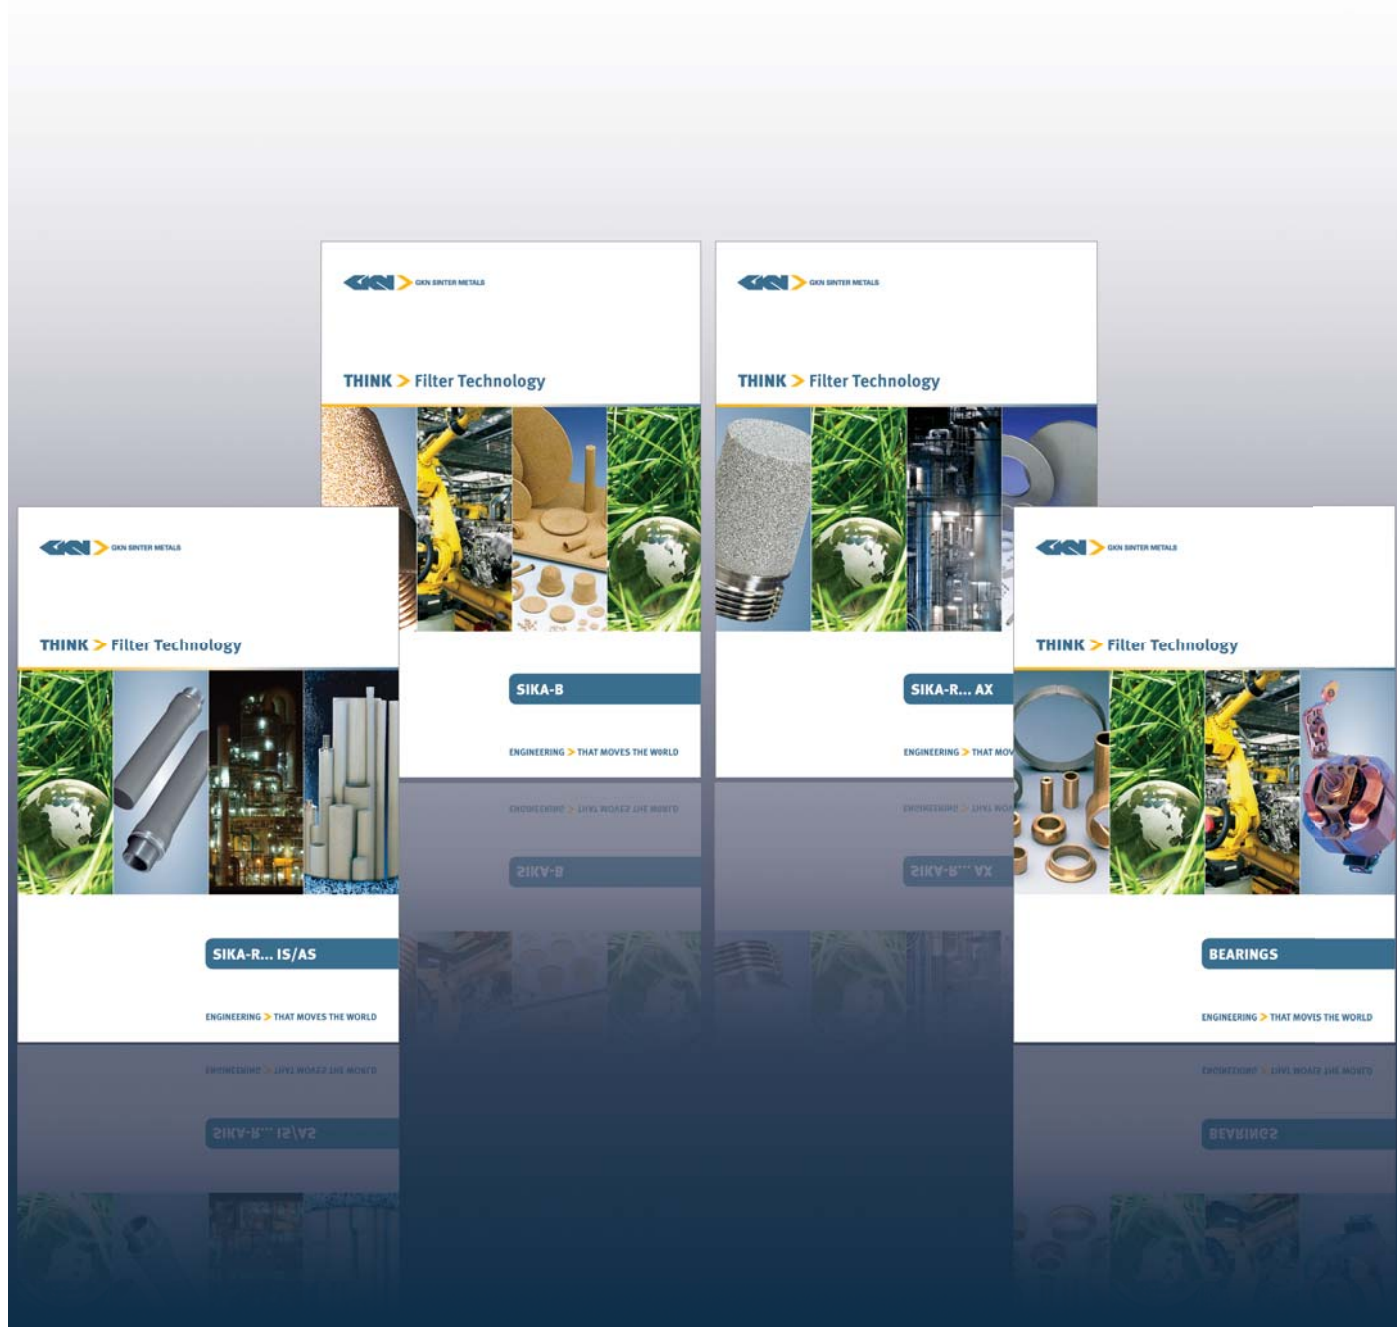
GKN > GKN SINTER METALS

THINK > Filter Technology

SIKA-B

ENGINEERING > THAT MOVES THE WORLD

GKN > GKN SINTER METALS

THINK > Filter Technology

SIKA-R... AX

ENGINEERING > THAT MOV

GKN > GKN SINTER METALS

THINK > Filter Technology

SIKA-R... IS/AS

ENGINEERING > THAT MOVES THE WORLD

GKN > GKN SINTER METALS

THINK > Filter Technology

BEARINGS

ENGINEERING > THAT MOVES THE WORLD